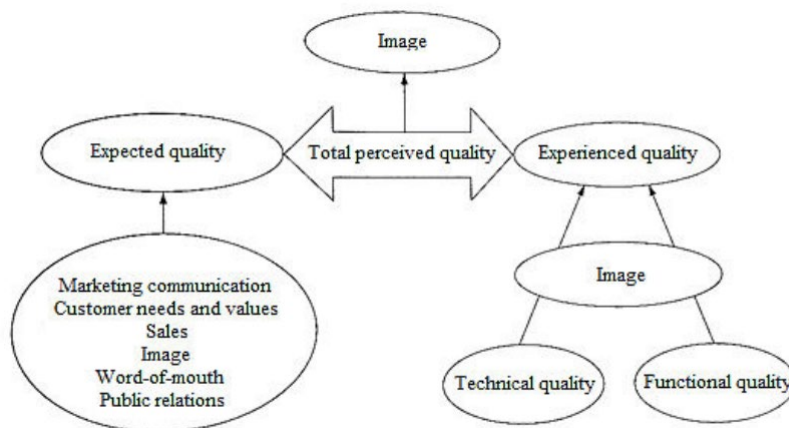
Image

Expected quality

Total perceived quality

Experienced quality

Marketing communication
Customer needs and values
Sales
Image
Word-of-mouth
Public relations

Image

Technical quality

Functional quality